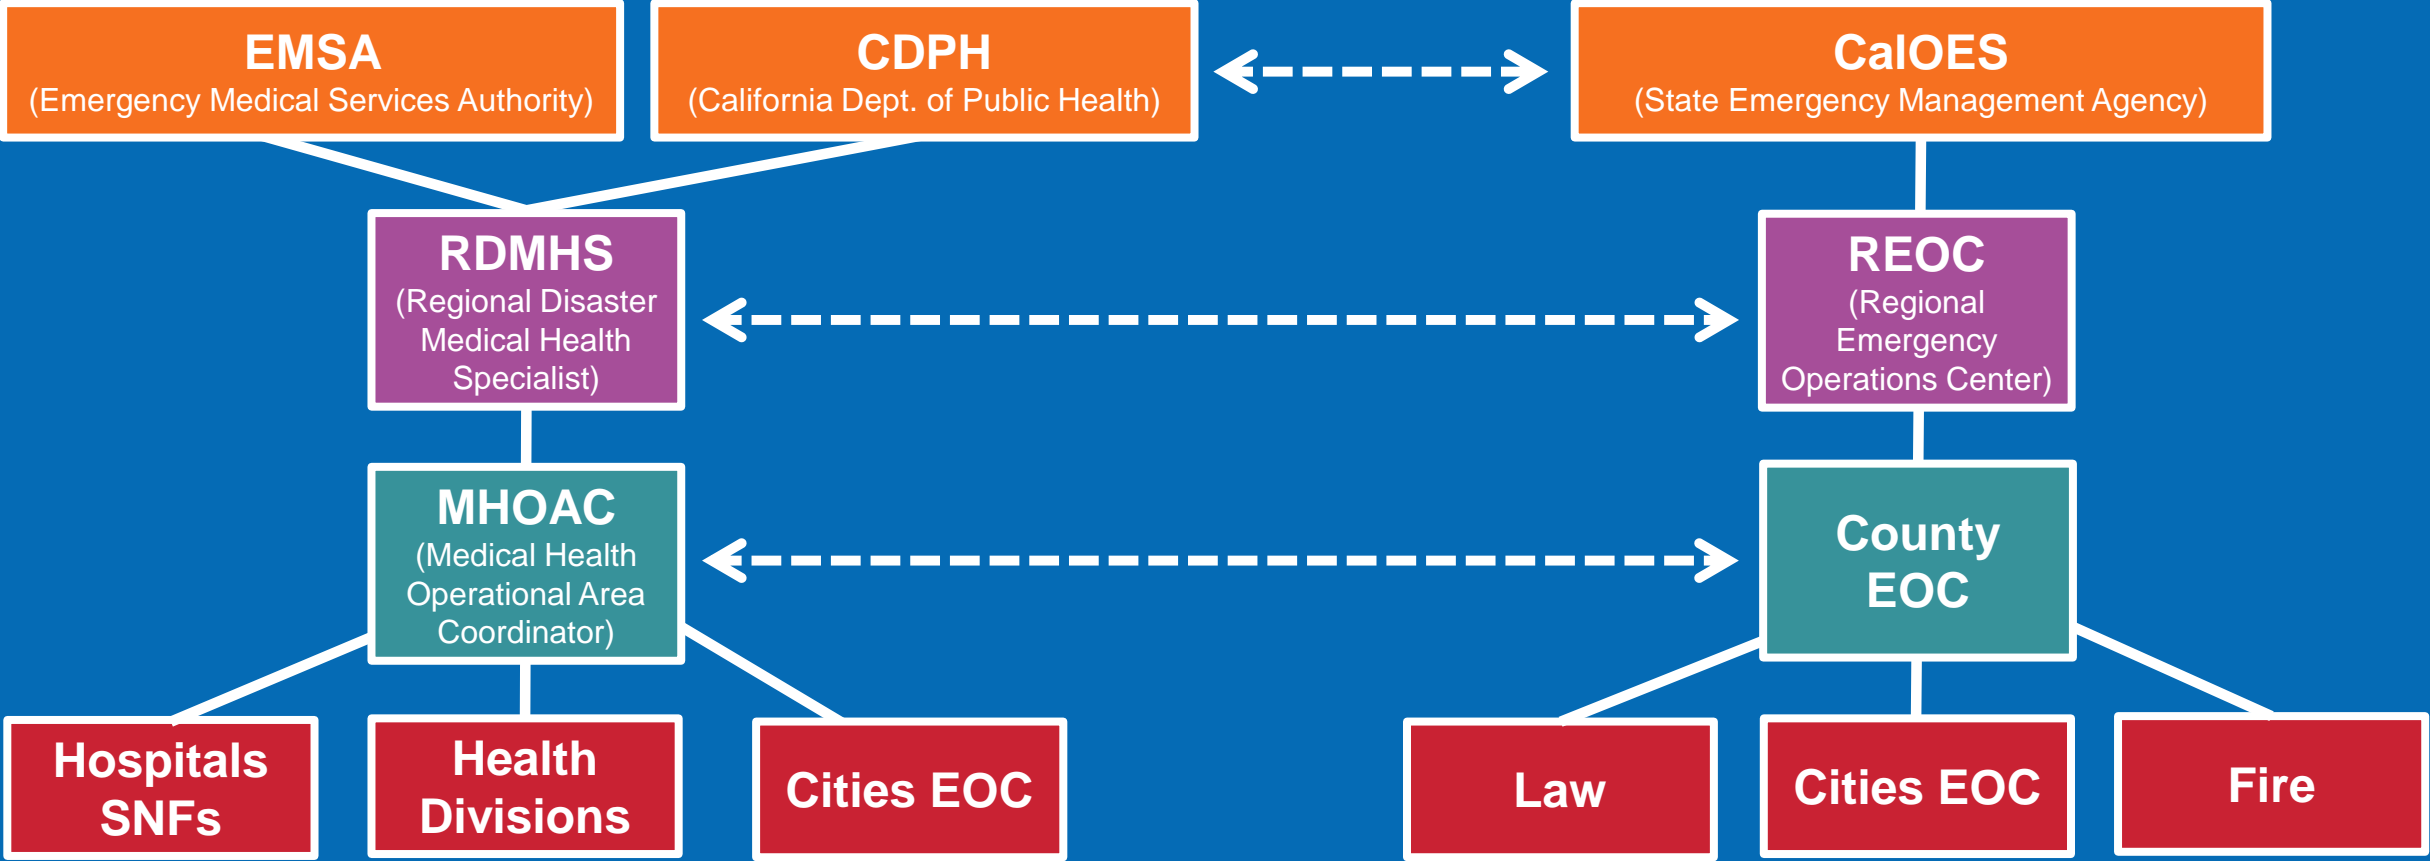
EMSA
(Emergency Medical Services Authority)

CDPH
(California Dept. of Public Health)

CalOES
(State Emergency Management Agency)

RDMHS
(Regional Disaster Medical Health Specialist)

REOC
(Regional Emergency Operations Center)

MHOAC
(Medical Health Operational Area Coordinator)

County EOC

Hospitals SNFs

Health Divisions

Cities EOC

Law

Cities EOC

Fire